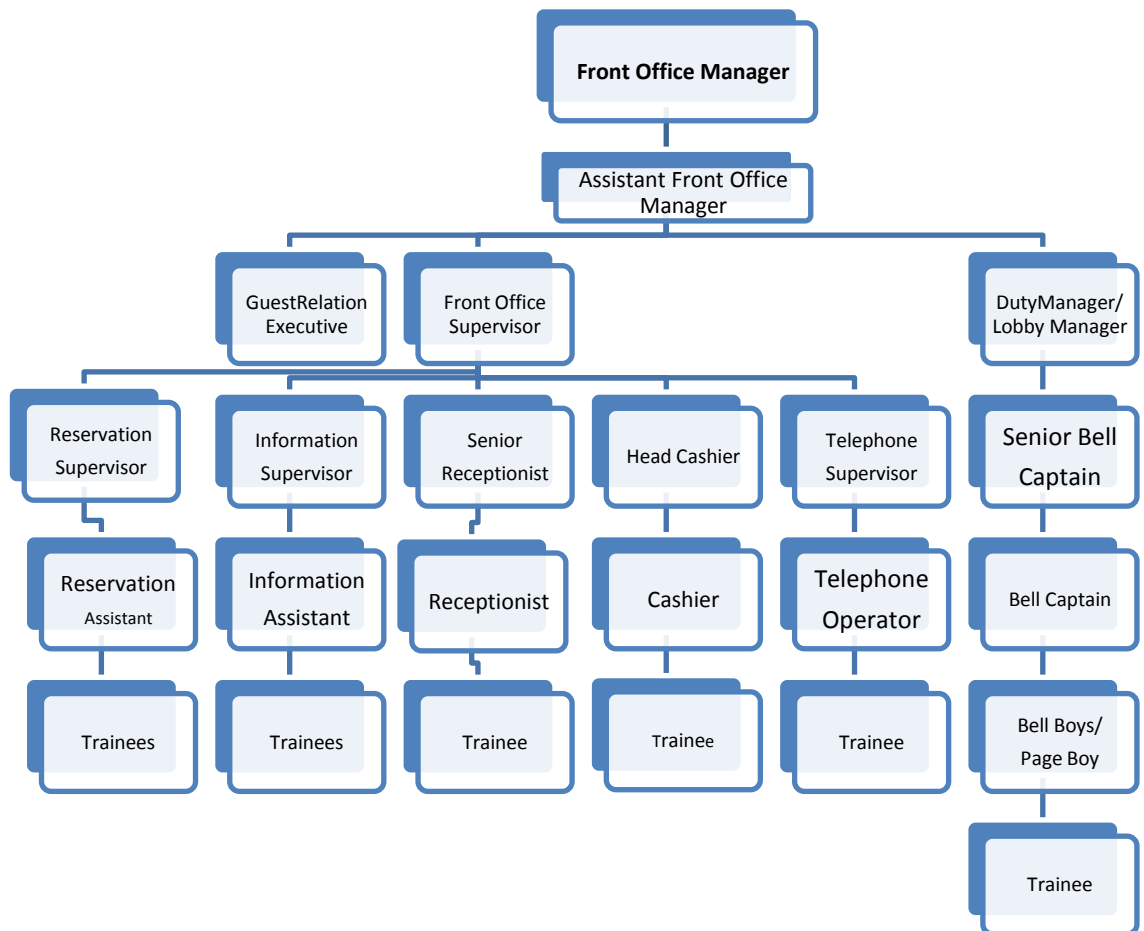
Front Office Manager

Assistant Front Office Manager

GuestRelation Executive

Front Office Supervisor

DutyManager/ Lobby Manager

Reservation Supervisor

Information Supervisor

Senior Receptionist

Head Cashier

Telephone Supervisor

Senior Bell Captain

Reservation Assistant

Information Assistant

Receptionist

Cashier

Telephone Operator

Bell Captain

Trainees

Trainees

Trainee

Trainee

Trainee

Bell Boys/ Page Boy

Trainee